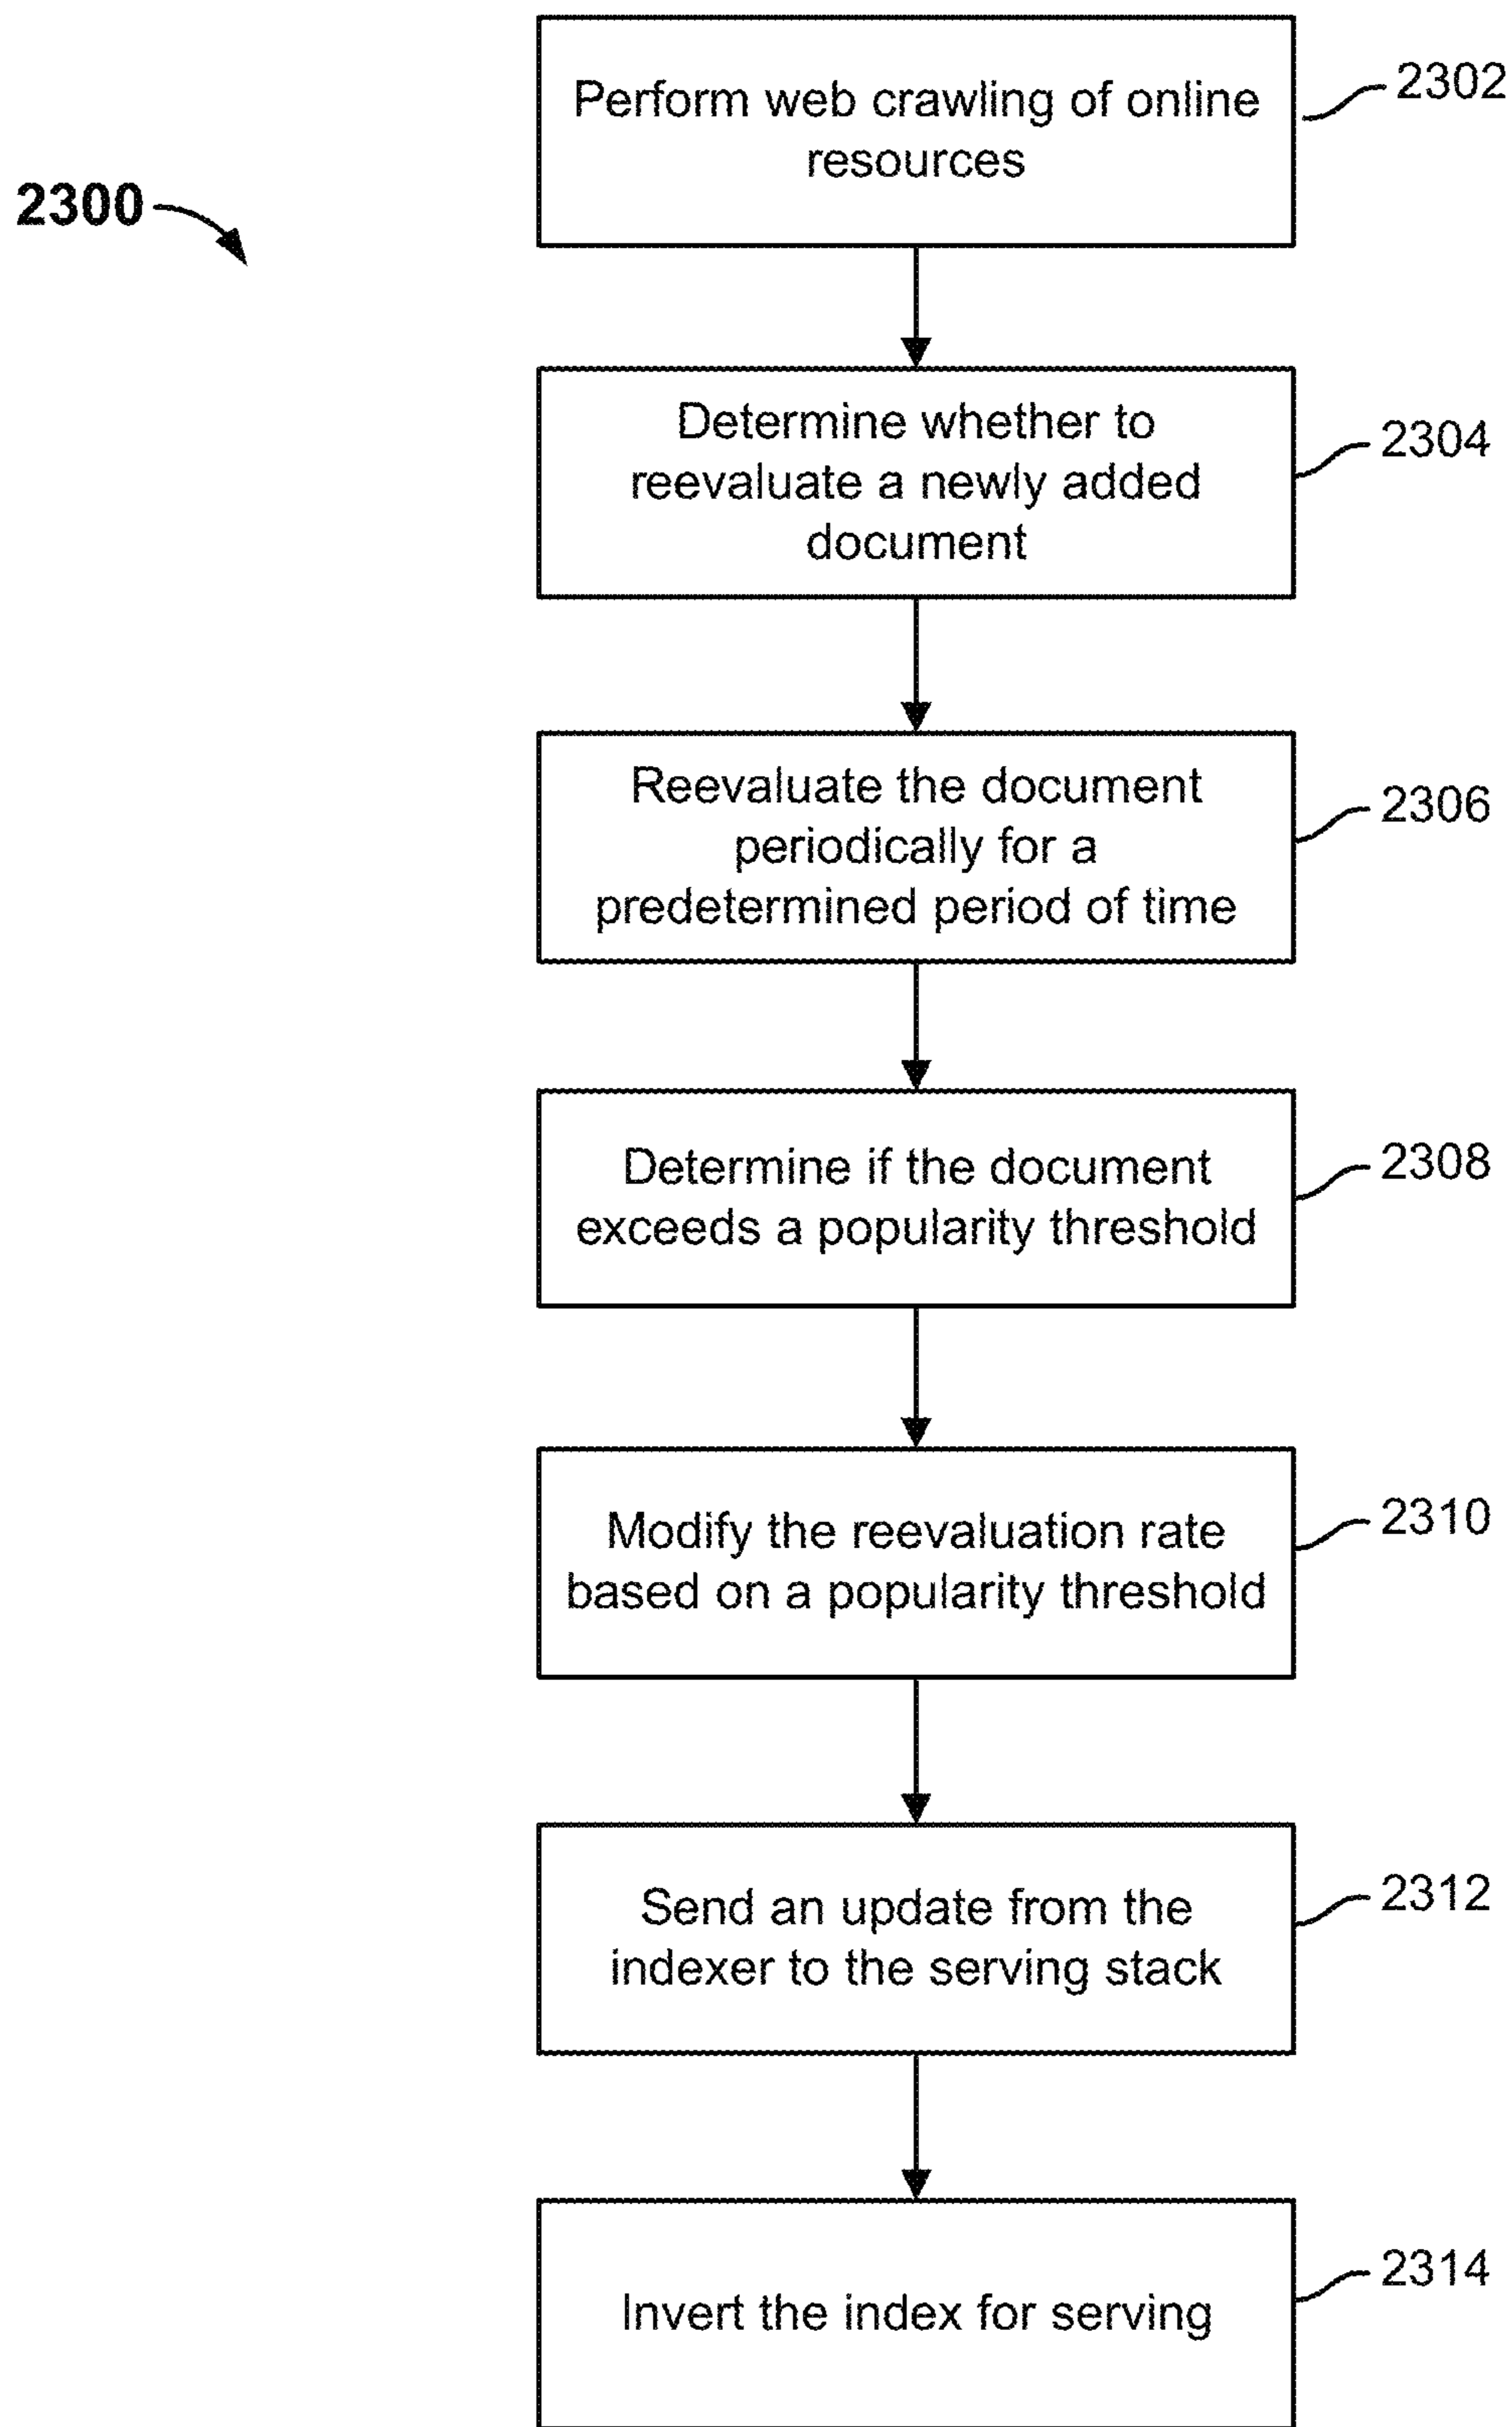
2300

Perform web crawling of online resources

2302

Determine whether to reevaluate a newly added document

2304

Reevaluate the document periodically for a predetermined period of time

2306

Determine if the document exceeds a popularity threshold

2308

Modify the reevaluation rate based on a popularity threshold

2310

Send an update from the indexer to the serving stack

2312

Invert the index for serving

2314